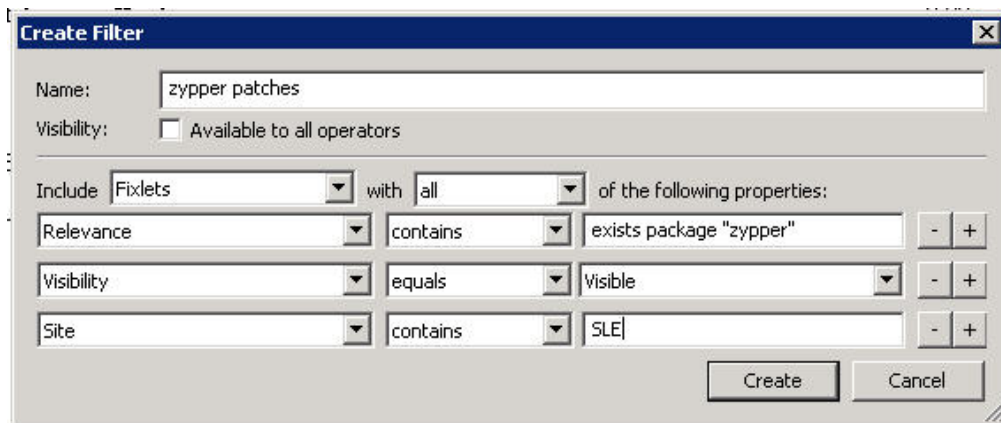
Create Filter

Name: zypper patches

Visibility: Available to all operators

Include Fixlets with all of the following properties:

Relevance contains exists package "zypper" - +

Visibility equals Visible - +

Site contains SLE - +

Create Cancel